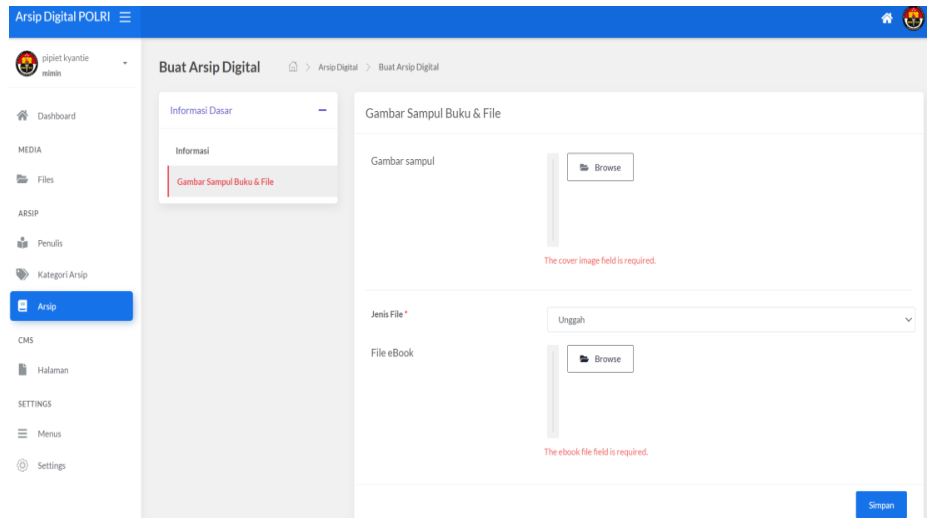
Arsip Digital POLRI ☰

pipiet kyantie
mimin

Dashboard

MEDIA

Files

ARSIP

Penulis

Kategori Arsip

Arsip

CMS

Halaman

SETTINGS

Menus

Settings

Buat Arsip Digital > Arsip Digital > Buat Arsip Digital

Informasi Dasar –

Informasi

Gambar Sampul Buku & File

Gambar Sampul Buku & File

Gambar sampul

Browse

The cover image field is required.

Jenis File *

Unggah

File eBook

Browse

The ebook file field is required.

Simpan